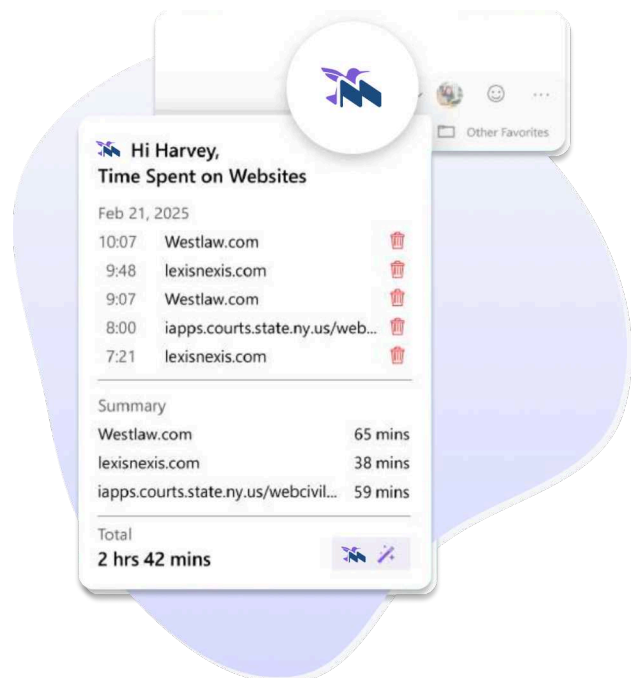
Other Favorites

Hi Harvey,
Time Spent on Websites

Feb 21, 2025

| | |
|---|---|
| 10:07 | Westlaw.com |
| 9:48 | lexisnexis.com |
| 9:07 | Westlaw.com |
| 8:00 | iapps.courts.state.ny.us/web... |
| 7:21 | lexisnexis.com |

Summary

| | |
|---|---|
| Westlaw.com | 65 mins |
| lexisnexis.com | 38 mins |
| iapps.courts.state.ny.us/webcivil... | 59 mins |

Total
2 hrs 42 mins